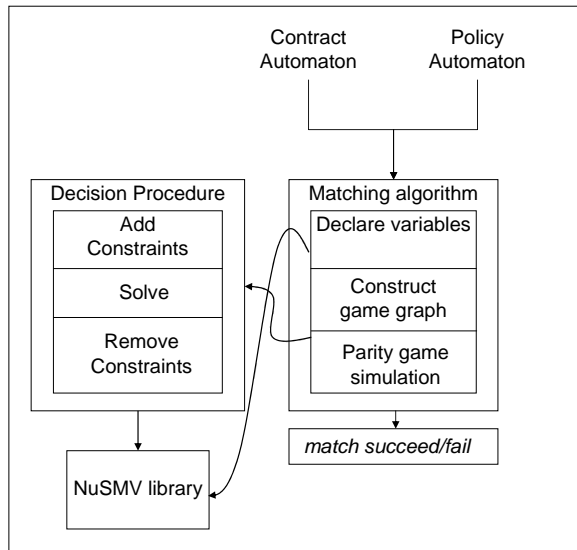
Contract Automaton

Policy Automaton

Decision Procedure

Add Constraints

Solve

Remove Constraints

Matching algorithm

Declare variables

Construct game graph

Parity game simulation

match succeed/fail

NuSMV library